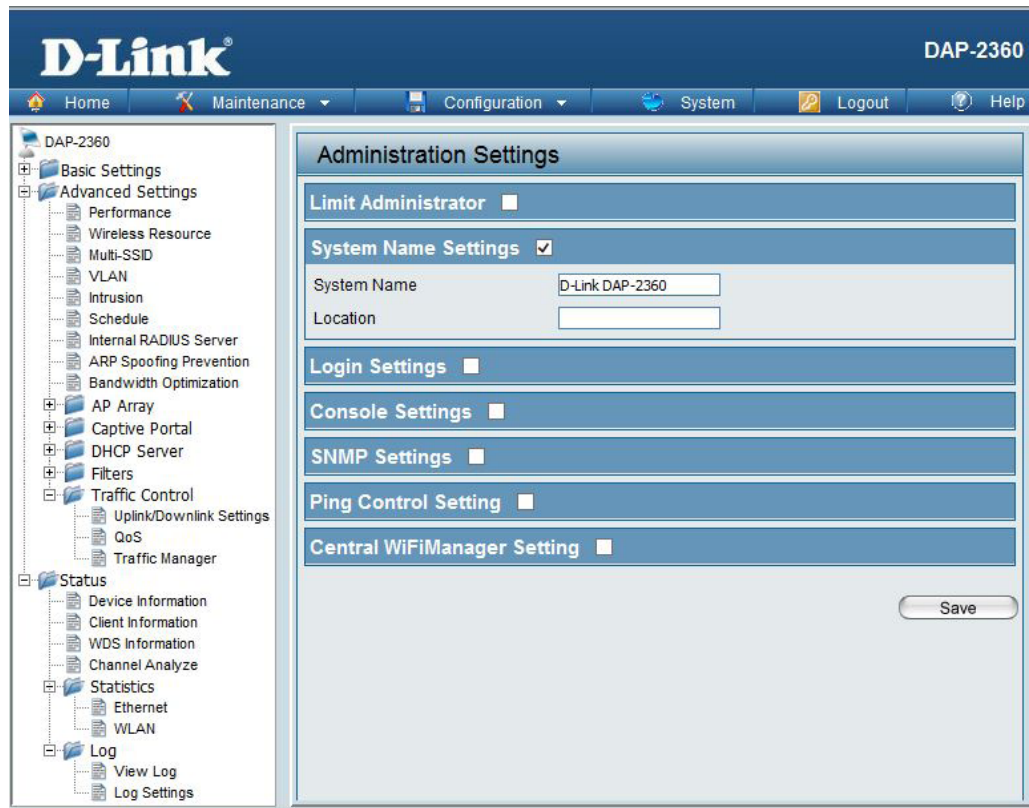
D-Link®
DAP-2360

Home | Maintenance ▾ | Configuration ▾ | System | Logout | Help

DAP-2360
Basic Settings
Advanced Settings
Performance
Wireless Resource
Multi-SSID
VLAN
Intrusion
Schedule
Internal RADIUS Server
ARP Spoofing Prevention
Bandwidth Optimization
AP Array
Captive Portal
DHCP Server
Filters
Traffic Control
Uplink/Downlink Settings
QoS
Traffic Manager
Status
Device Information
Client Information
WDS Information
Channel Analyze
Statistics
Ethernet
WLAN
Log
View Log
Log Settings

Administration Settings

Limit Administrator ☐

System Name Settings ☑

System Name | D-Link DAP-2360
Location |

Login Settings ☐

Console Settings ☐

SNMP Settings ☐

Ping Control Setting ☐

Central WiFiManager Setting ☐

Save